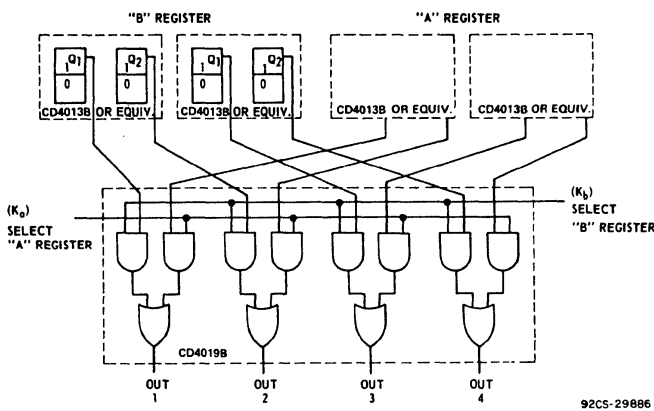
"B" REGISTER

"A" REGISTER

$Q_1$ 1 0

$Q_2$ 1 0

CD4013B OR EQUIV.

$Q_1$ 1 0

$Q_2$ 1 0

CD4013B OR EQUIV.

CD4013B OR EQUIV.

CD4013B OR EQUIV.

$(K_a)$ SELECT "A" REGISTER

$(K_b)$ SELECT "B" REGISTER

CD4019B

OUT 1

OUT 2

OUT 3

OUT 4

92CS-29886